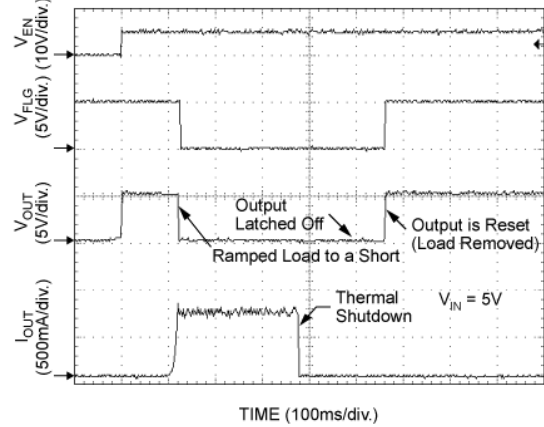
$V_{EN}$ (10V/div.)

$V_{FLG}$ (5V/div.)

$V_{OUT}$ (5V/div.)

Output Latched Off

Output is Reset (Load Removed)

Ramped Load to a Short

$I_{OUT}$ (500mA/div.)

Thermal Shutdown

$V_{IN}$ = 5V

TIME (100ms/div.)